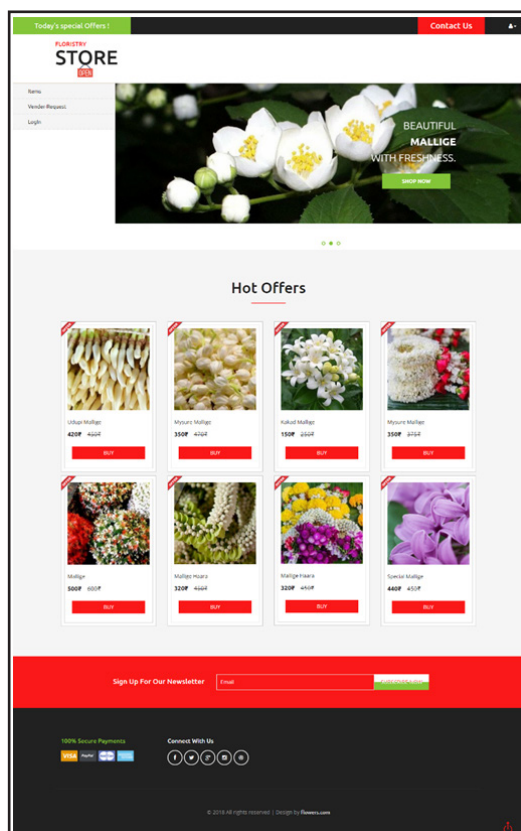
Today's special Offers !

Contact Us

FLORISTRY
STORE

Items
Vender Request
Login

BEAUTIFUL
MALLIGE
WITH FRESHNESS.
SHOP NOW

Hot Offers

Udupi Mallige
420₹ 420₹
BUY

Mysure Mallige
350₹ 470₹
BUY

Kakad Mallige
150₹ 250₹
BUY

Mysure Mallige
350₹ 375₹
BUY

Mallige
500₹ 600₹
BUY

Mallige Haara
320₹ 450₹
BUY

Mallige Haara
320₹ 450₹
BUY

Special Mallige
440₹ 450₹
BUY

Sign Up For Our Newsletter
Email
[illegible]

100% Secure Payments
VISA PayPal

Connect With Us

© 2018 All rights reserved | Design by flowers.com